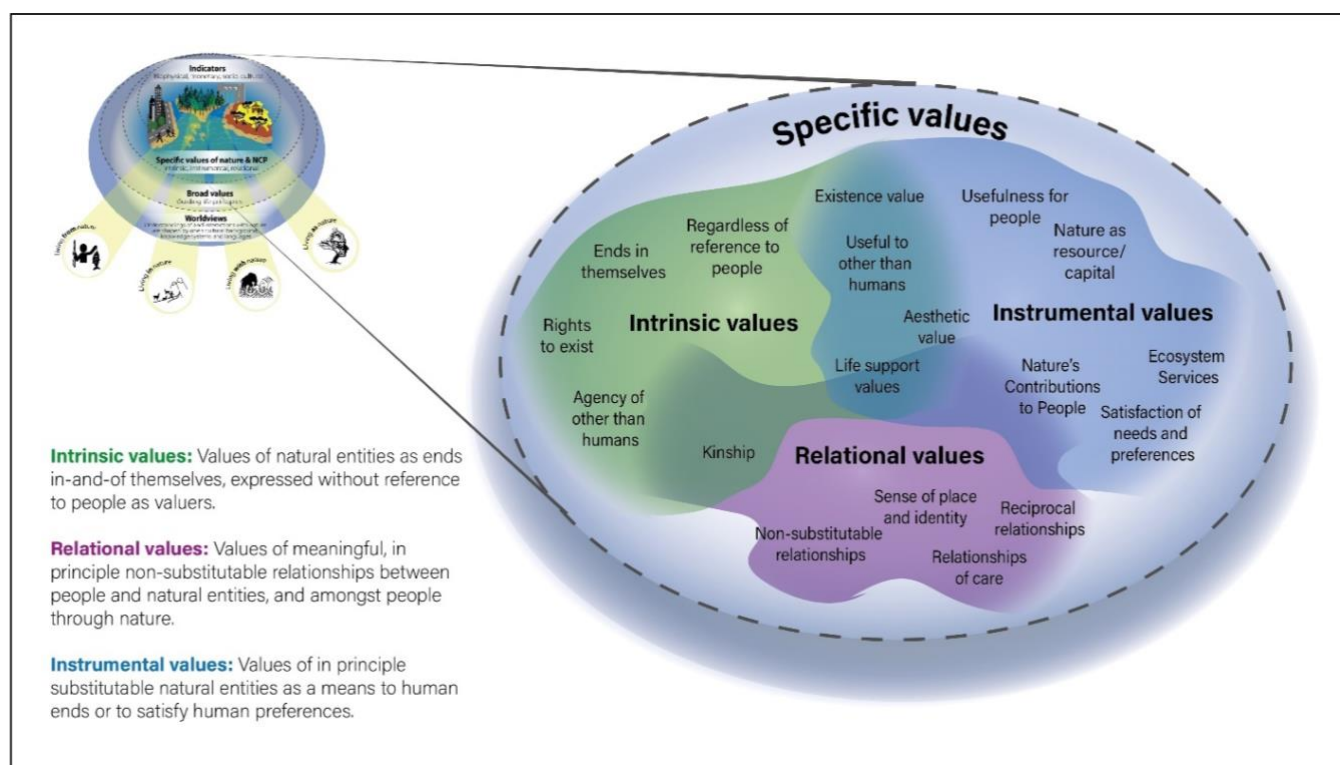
Indicators
Biophysical, monetary, socio-cultural

Specific values of nature & NCP
Intrinsic, instrumental, relational

Broad values

Worldviews

Living from nature

Living in nature

Living with nature

Living as nature

Specific values

Ends in themselves

Regardless of reference to people

Existence value

Useful to other than humans

Usefulness for people

Nature as resource/ capital

Rights to exist

Intrinsic values

Aesthetic value

Instrumental values

Agency of other than humans

Life support values

Nature's Contributions to People

Ecosystem Services

Satisfaction of needs and preferences

Kinship

Relational values

Sense of place and identity

Reciprocal relationships

Non-substitutable relationships

Relationships of care

Intrinsic values: Values of natural entities as ends in-and-of themselves, expressed without reference to people as valuers.

Relational values: Values of meaningful, in principle non-substitutable relationships between people and natural entities, and amongst people through nature.

Instrumental values: Values of in principle substitutable natural entities as a means to human ends or to satisfy human preferences.